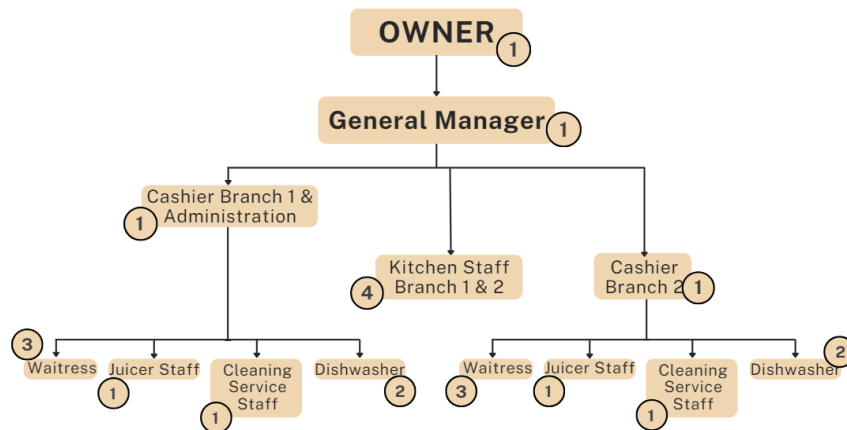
OWNER 1

General Manager 1

Cashier Branch 1 & Administration 1

Kitchen Staff Branch 1 & 2 4

Cashier Branch 2 1

3 Waitress

Juicer Staff 1

Cleaning Service Staff 1

Dishwasher 2

Waitress 3

Juicer Staff 1

Cleaning Service Staff 1

Dishwasher 2